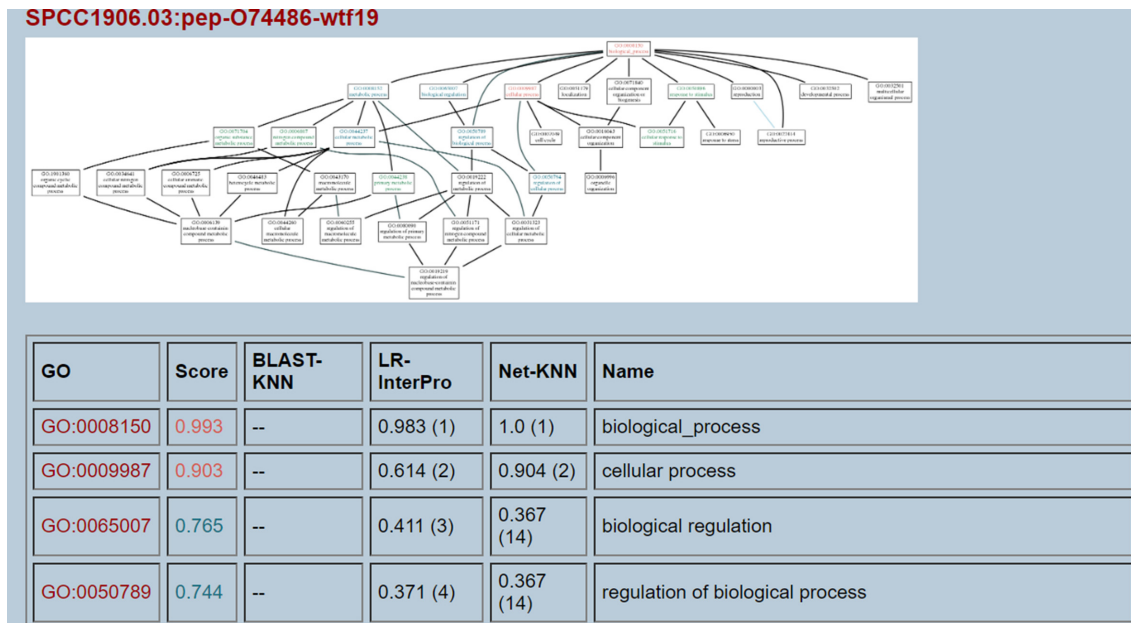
SPCC1906.03:pep-O74486-wtf19

GO:0008150 biological_process
GO:0008152 metabolic process
GO:0065007 biological regulation
GO:0009987 cellular process
GO:0051179 localization
GO:0071840 cellular component organization or biogenesis
GO:0050896 response to stimulus
GO:0000003 reproduction
GO:0032502 developmental process
GO:0032501 multicellular organismal process
GO:0071704 organic substance metabolic process
GO:0006807 nitrogen compound metabolic process
GO:0044237 cellular metabolic process
GO:0050789 regulation of biological process
GO:0007049 cell cycle
GO:0016043 cellular component organization
GO:0051716 cellular response to stimulus
GO:0006950 response to stress
GO:0022414 reproductive process
GO:1901360 organic cyclic compound metabolic process
GO:0034641 cellular nitrogen compound metabolic process
GO:0006725 cellular aromatic compound metabolic process
GO:0046483 heterocycle metabolic process
GO:0043170 macromolecule metabolic process
GO:0044238 primary metabolic process
GO:0019222 regulation of metabolic process
GO:0050794 regulation of cellular process
GO:0006996 organelle organization
GO:0006139 nucleobase-containing compound metabolic process
GO:0044260 cellular macromolecule metabolic process
GO:0060255 regulation of macromolecule metabolic process
GO:0080090 regulation of primary metabolic process
GO:0051171 regulation of nitrogen compound metabolic process
GO:0031323 regulation of cellular metabolic process
GO:0019219 regulation of nucleobase-containing compound metabolic process

| GO | Score | BLAST-KNN | LR-InterPro | Net-KNN | Name |
|---|---|---|---|---|---|
| GO:0008150 | 0.993 | -- | 0.983 (1) | 1.0 (1) | biological_process |
| GO:0009987 | 0.903 | -- | 0.614 (2) | 0.904 (2) | cellular process |
| GO:0065007 | 0.765 | -- | 0.411 (3) | 0.367 (14) | biological regulation |
| GO:0050789 | 0.744 | -- | 0.371 (4) | 0.367 (14) | regulation of biological process |